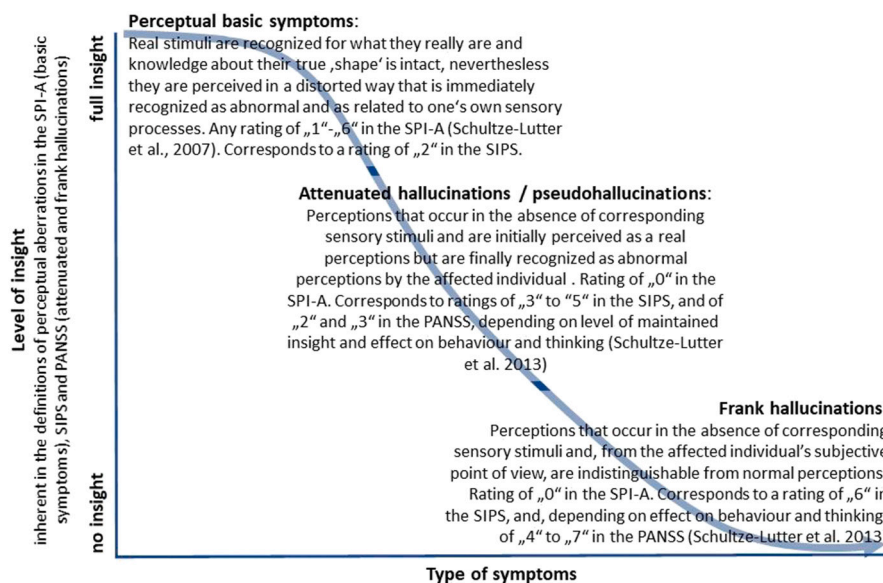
Level of insight
inherent in the definitions of perceptual aberrations in the SPI-A (basic symptoms), SIPS and PANSS (attenuated and frank hallucinations)

full insight

no insight

Perceptual basic symptoms:
Real stimuli are recognized for what they really are and knowledge about their true ‚shape' is intact, nevertheless they are perceived in a distorted way that is immediately recognized as abnormal and as related to one's own sensory processes. Any rating of „1"-„6" in the SPI-A (Schultze-Lutter et al., 2007). Corresponds to a rating of „2" in the SIPS.

Attenuated hallucinations / pseudohallucinations:
Perceptions that occur in the absence of corresponding sensory stimuli and are initially perceived as a real perceptions but are finally recognized as abnormal perceptions by the affected individual . Rating of „0" in the SPI-A. Corresponds to ratings of „3" to "5" in the SIPS, and of „2" and „3" in the PANSS, depending on level of maintained insight and effect on behaviour and thinking (Schultze-Lutter et al. 2013)

Frank hallucinations
Perceptions that occur in the absence of correspondin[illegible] sensory stimuli and, from the affected individual's subjectiv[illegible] point of view, are indistinguishable from normal perceptions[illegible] Rating of „0" in the SPI-A. Corresponds to a rating of „6" i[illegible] the SIPS, and, depending on effect on behaviour and thinking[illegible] of „4" to „7" in the PANSS (Schultze-Lutter et al. 2013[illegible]

Type of symptoms